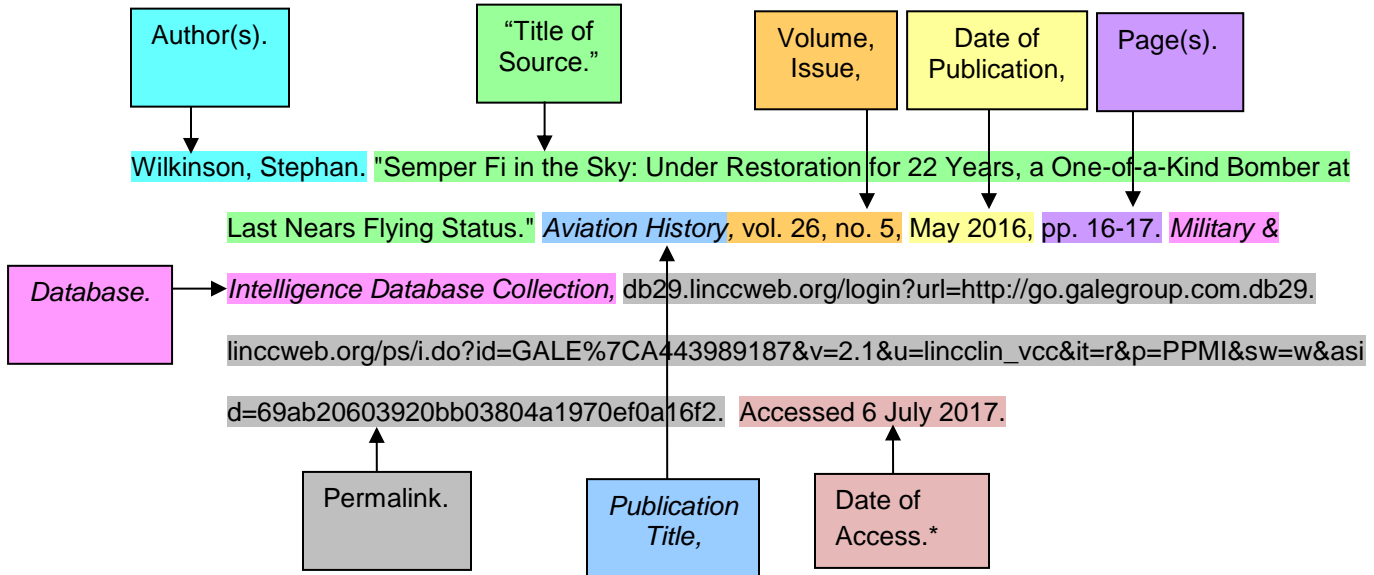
Author(s).

“Title of Source.”

Volume, Issue,

Date of Publication,

Page(s).

Wilkinson, Stephan. "Semper Fi in the Sky: Under Restoration for 22 Years, a One-of-a-Kind Bomber at Last Nears Flying Status." *Aviation History,* vol. 26, no. 5, May 2016, pp. 16-17. *Military & Intelligence Database Collection,* db29.linccweb.org/login?url=http://go.galegroup.com.db29.linccweb.org/ps/i.do?id=GALE%7CA443989187&v=2.1&u=lincclin_vcc&it=r&p=PPMI&sw=w&asid=69ab20603920bb03804a1970ef0a16f2. Accessed 6 July 2017.

*Database.*

Permalink.

*Publication Title,*

Date of Access.*